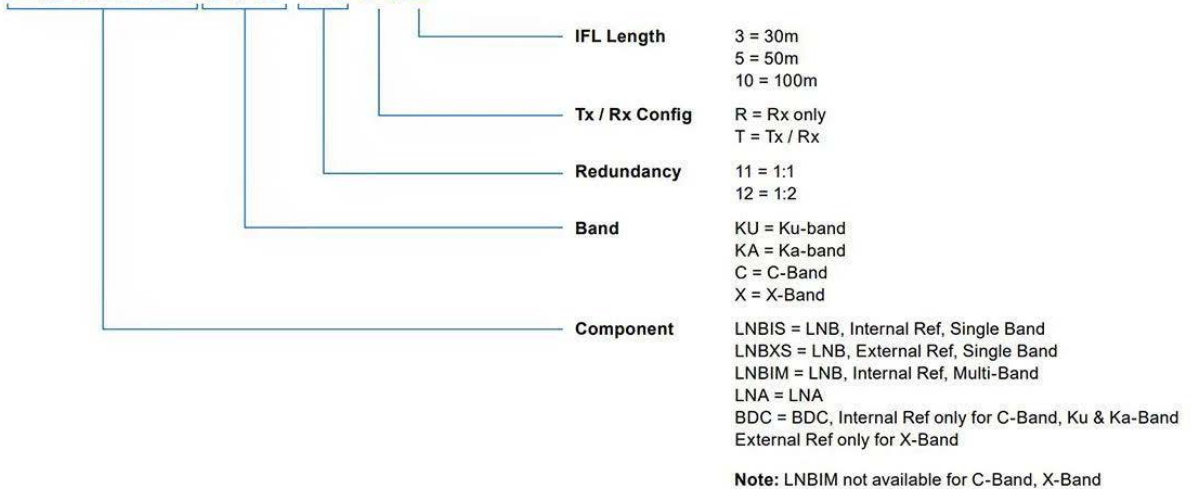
IFL Length
3 = 30m
5 = 50m
10 = 100m

Tx / Rx Config
R = Rx only
T = Tx / Rx

Redundancy
11 = 1:1
12 = 1:2

Band
KU = Ku-band
KA = Ka-band
C = C-Band
X = X-Band

Component
LNBIS = LNB, Internal Ref, Single Band
LNBXS = LNB, External Ref, Single Band
LNBIM = LNB, Internal Ref, Multi-Band
LNA = LNA
BDC = BDC, Internal Ref only for C-Band, Ku & Ka-Band
External Ref only for X-Band

Note: LNBIM not available for C-Band, X-Band